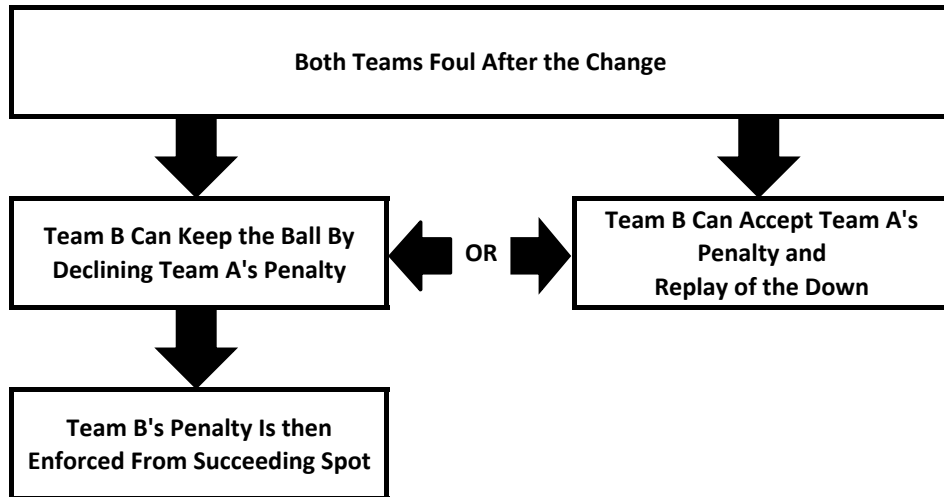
Both Teams Foul After the Change

Team B Can Keep the Ball By Declining Team A's Penalty

OR

Team B Can Accept Team A's Penalty and Replay of the Down

Team B's Penalty Is then Enforced From Succeeding Spot